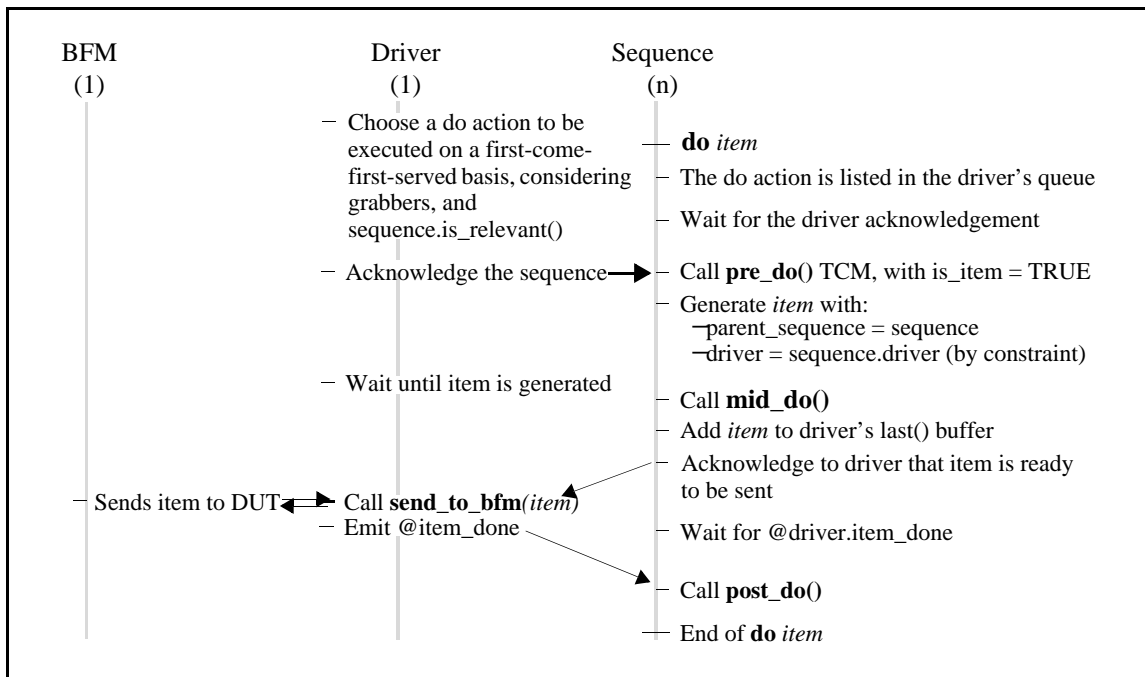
BFM
(1)

Driver
(1)

Sequence
(n)

Choose a do action to be executed on a first-come-first-served basis, considering grabbers, and sequence.is_relevant()

**do** *item*

The do action is listed in the driver's queue

Wait for the driver acknowledgement

Acknowledge the sequence

Call **pre_do()** TCM, with is_item = TRUE

Generate *item* with:
parent_sequence = sequence
driver = sequence.driver (by constraint)

Wait until item is generated

Call **mid_do()**

Add *item* to driver's last() buffer

Acknowledge to driver that item is ready to be sent

Sends item to DUT

Call **send_to_bfm***(item)*

Emit @item_done

Wait for @driver.item_done

Call **post_do()**

End of **do** *item*